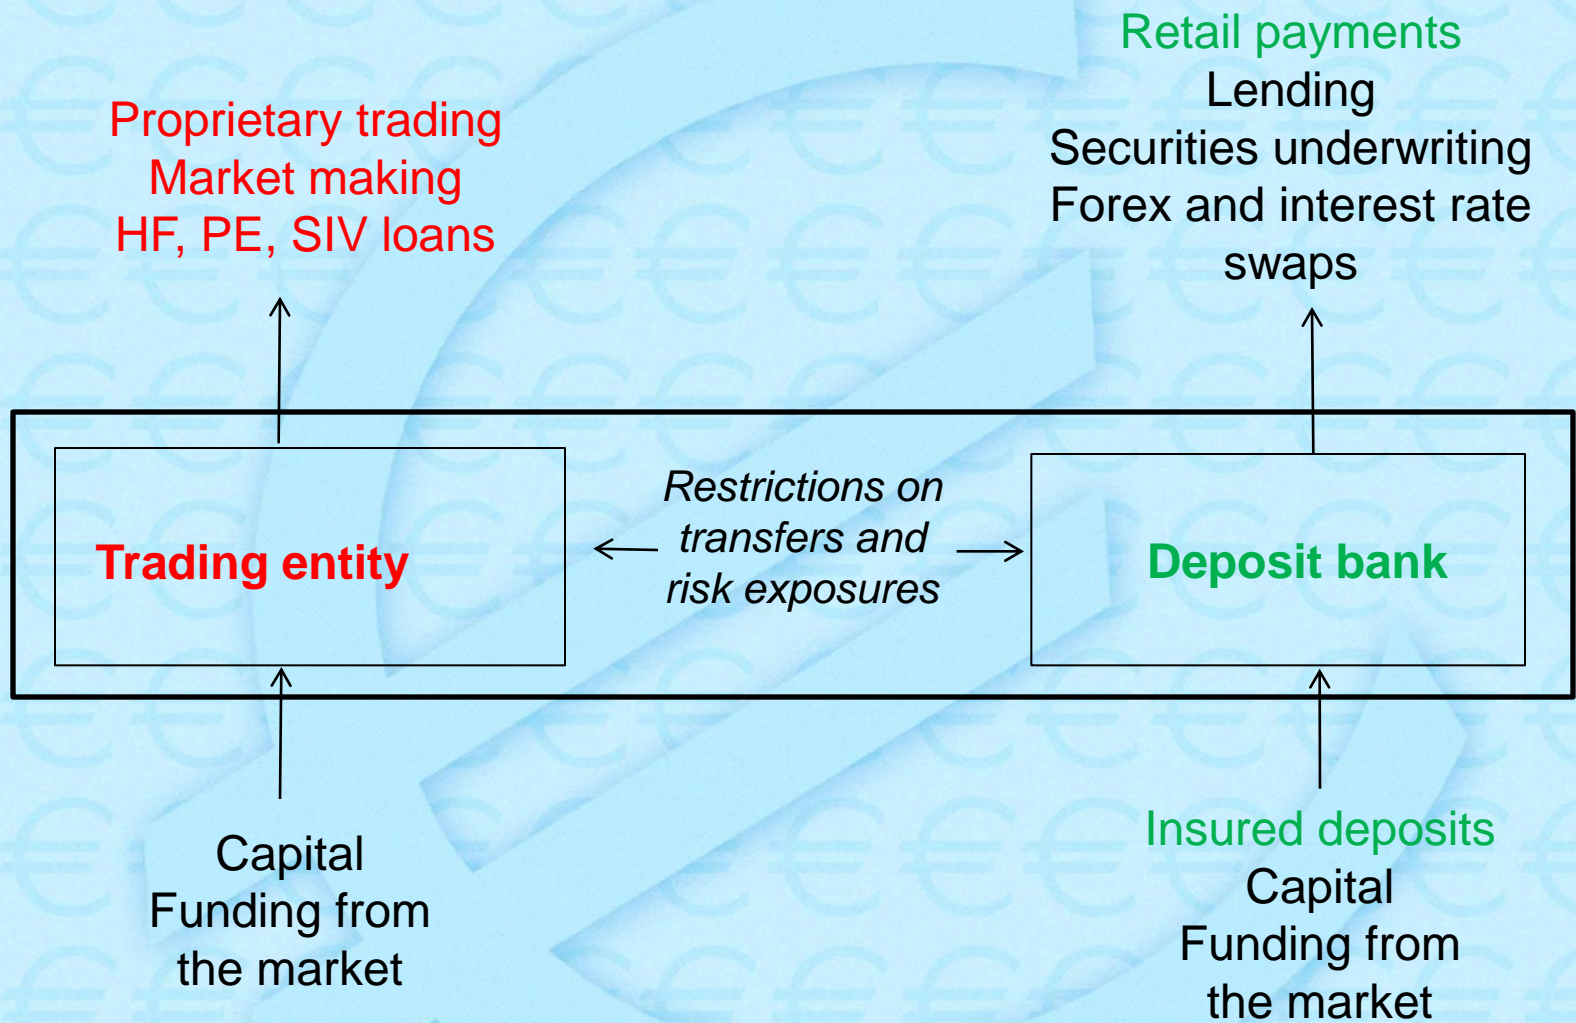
Proprietary trading
Market making
HF, PE, SIV loans

Retail payments
Lending
Securities underwriting
Forex and interest rate swaps

Trading entity

Restrictions on transfers and risk exposures

Deposit bank

Capital
Funding from the market

Insured deposits
Capital
Funding from the market